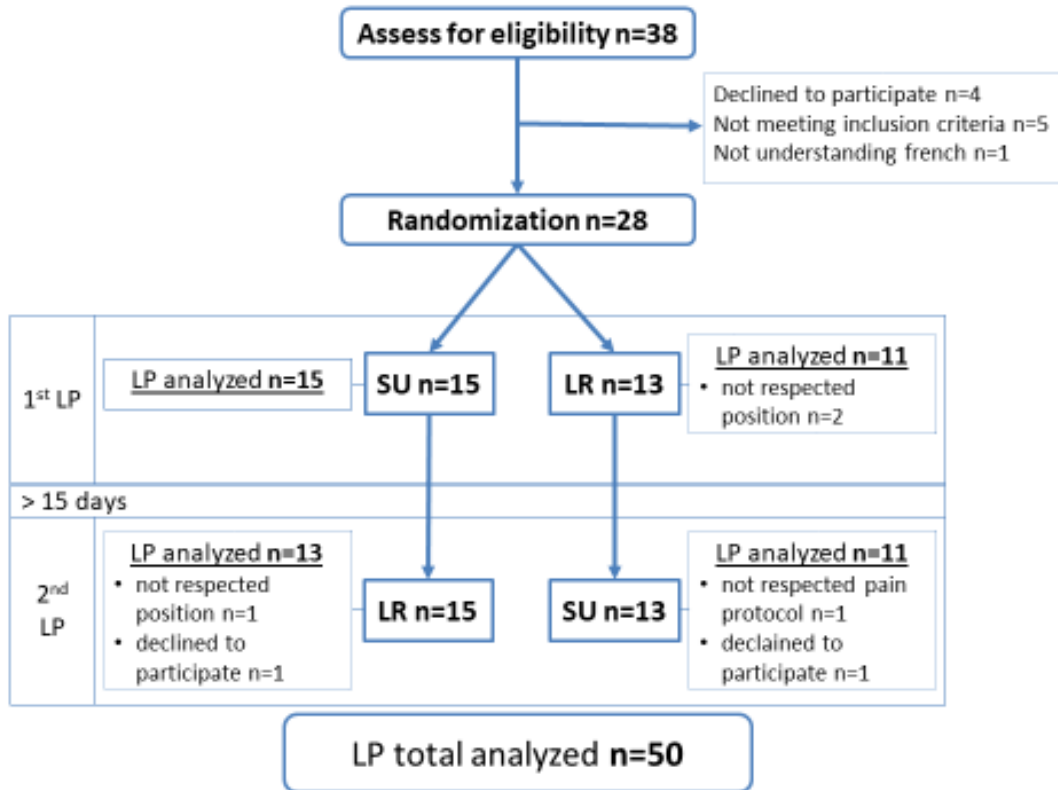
Assess for eligibility n=38

Declined to participate n=4
Not meeting inclusion criteria n=5
Not understanding french n=1

Randomization n=28

1st LP

LP analyzed n=15

SU n=15

LR n=13

LP analyzed n=11
• not respected position n=2

> 15 days

2nd LP

LP analyzed n=13
• not respected position n=1
• declined to participate n=1

LR n=15

SU n=13

LP analyzed n=11
• not respected pain protocol n=1
• declained to participate n=1

LP total analyzed n=50